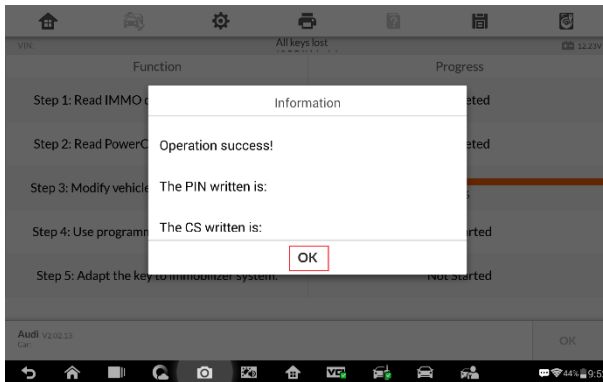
VIN:

All keys lost

12.23V

| Function | Progress |
|---|---|
| Step 1: Read IMMO d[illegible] | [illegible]eted |
| Step 2: Read PowerC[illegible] | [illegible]eted |
| Step 3: Modify vehicle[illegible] | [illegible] |
| Step 4: Use programm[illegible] | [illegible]rted |
| Step 5: Adapt the key to immobilizer system. | Not Started |

Information

Operation success!

The PIN written is:

The CS written is:

OK

Audi V2.02.13

Car:

OK

44% 9:5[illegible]